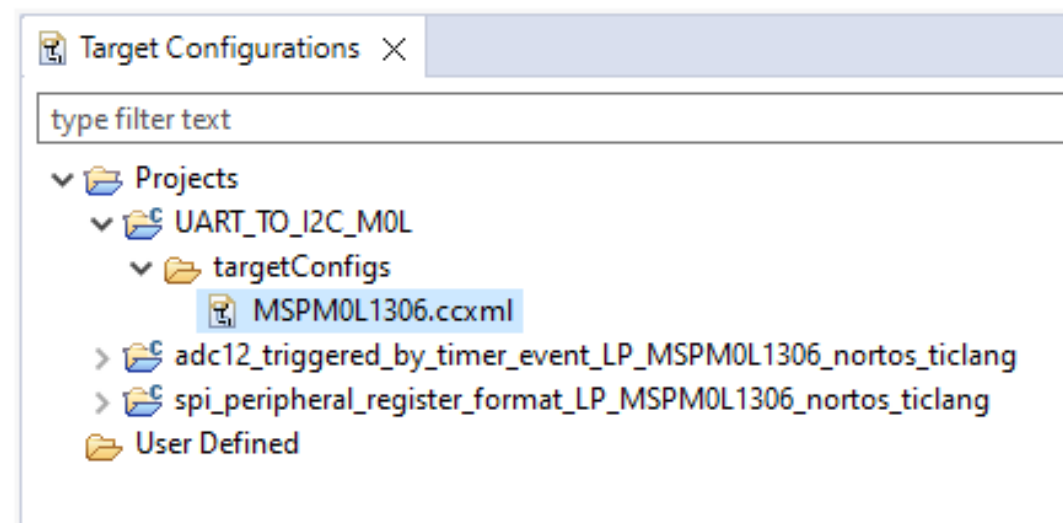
Target Configurations ×

type filter text

Projects
UART_TO_I2C_M0L
targetConfigs
MSPM0L1306.ccxml
adc12_triggered_by_timer_event_LP_MSPM0L1306_nortos_ticlang
spi_peripheral_register_format_LP_MSPM0L1306_nortos_ticlang
User Defined